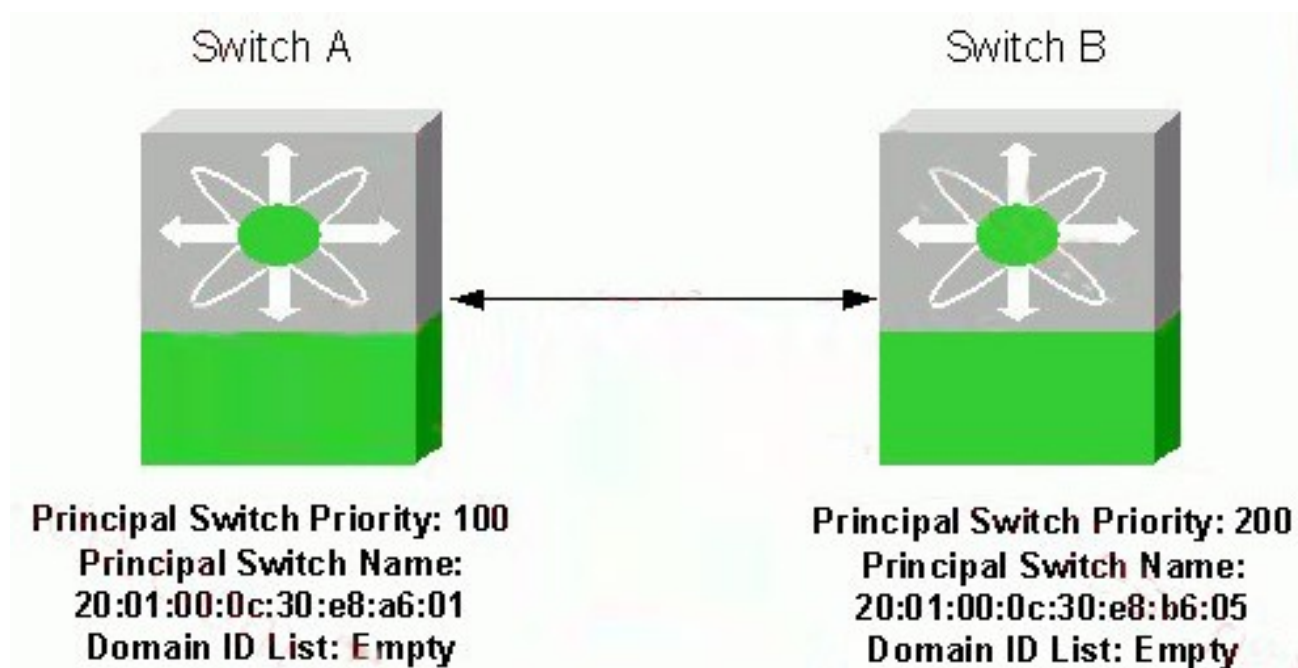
Switch A

Principal Switch Priority: 100
Principal Switch Name:
20:01:00:0c:30:e8:a6:01
Domain ID List: Empty

Switch B

Principal Switch Priority: 200
Principal Switch Name:
20:01:00:0c:30:e8:b6:05
Domain ID List: Empty